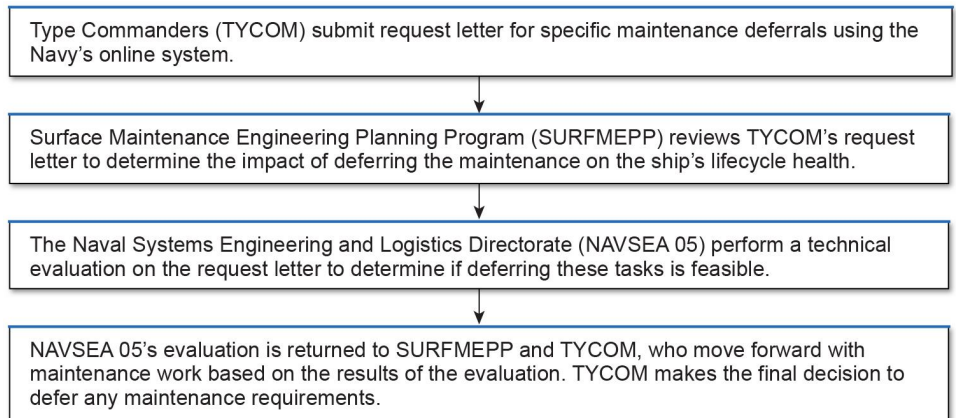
Type Commanders (TYCOM) submit request letter for specific maintenance deferrals using the Navy’s online system.

Surface Maintenance Engineering Planning Program (SURFMEPP) reviews TYCOM’s request letter to determine the impact of deferring the maintenance on the ship’s lifecycle health.

The Naval Systems Engineering and Logistics Directorate (NAVSEA 05) perform a technical evaluation on the request letter to determine if deferring these tasks is feasible.

NAVSEA 05’s evaluation is returned to SURFMEPP and TYCOM, who move forward with maintenance work based on the results of the evaluation. TYCOM makes the final decision to defer any maintenance requirements.